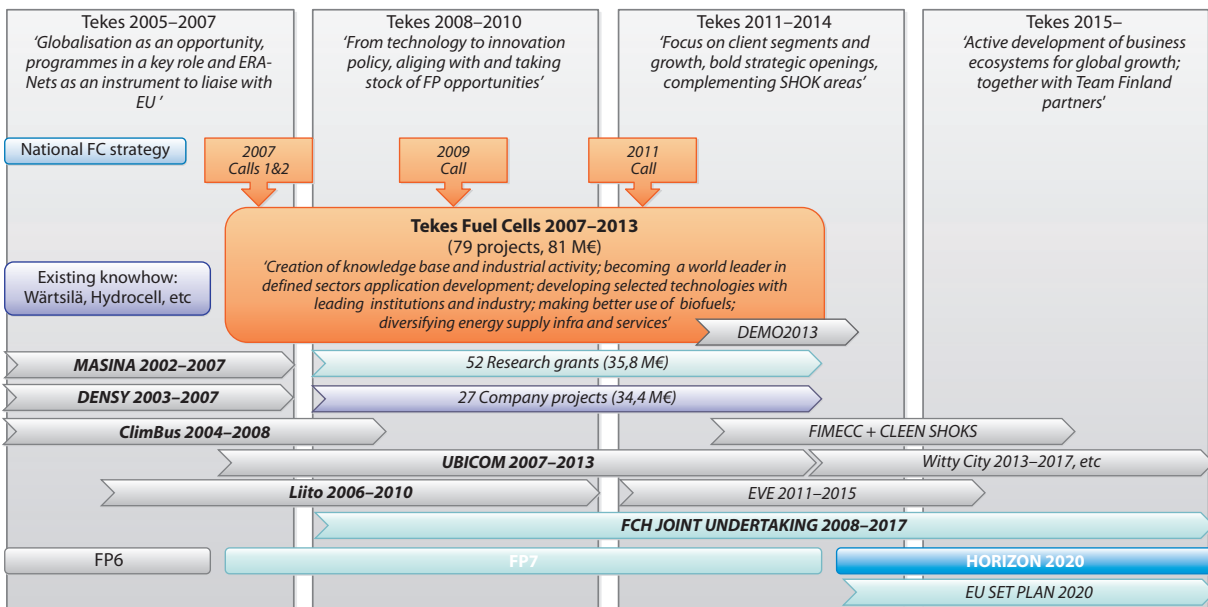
Tekes 2005–2007
'Globalisation as an opportunity, programmes in a key role and ERA-Nets as an instrument to liaise with EU'

Tekes 2008–2010
'From technology to innovation policy, aliging with and taking stock of FP opportunities'

Tekes 2011–2014
'Focus on client segments and growth, bold strategic openings, complementing SHOK areas'

Tekes 2015–
'Active development of business ecosystems for global growth; together with Team Finland partners'

National FC strategy

2007 Calls 1&2

2009 Call

2011 Call

Tekes Fuel Cells 2007–2013
(79 projects, 81 M€)
'Creation of knowledge base and industrial activity; becoming a world leader in defined sectors application development; developing selected technologies with leading institutions and industry; making better use of biofuels; diversifying energy supply infra and services'

Existing knowhow: Wärtsilä, Hydrocell, etc

DEMO2013

MASINA 2002–2007

52 Research grants (35,8 M€)

DENSY 2003–2007

27 Company projects (34,4 M€)

ClimBus 2004–2008

FIMECC + CLEEN SHOKS

UBICOM 2007–2013

Witty City 2013–2017, etc

Liito 2006–2010

EVE 2011–2015

FCH JOINT UNDERTAKING 2008–2017

FP6

FP7

HORIZON 2020

EU SET PLAN 2020